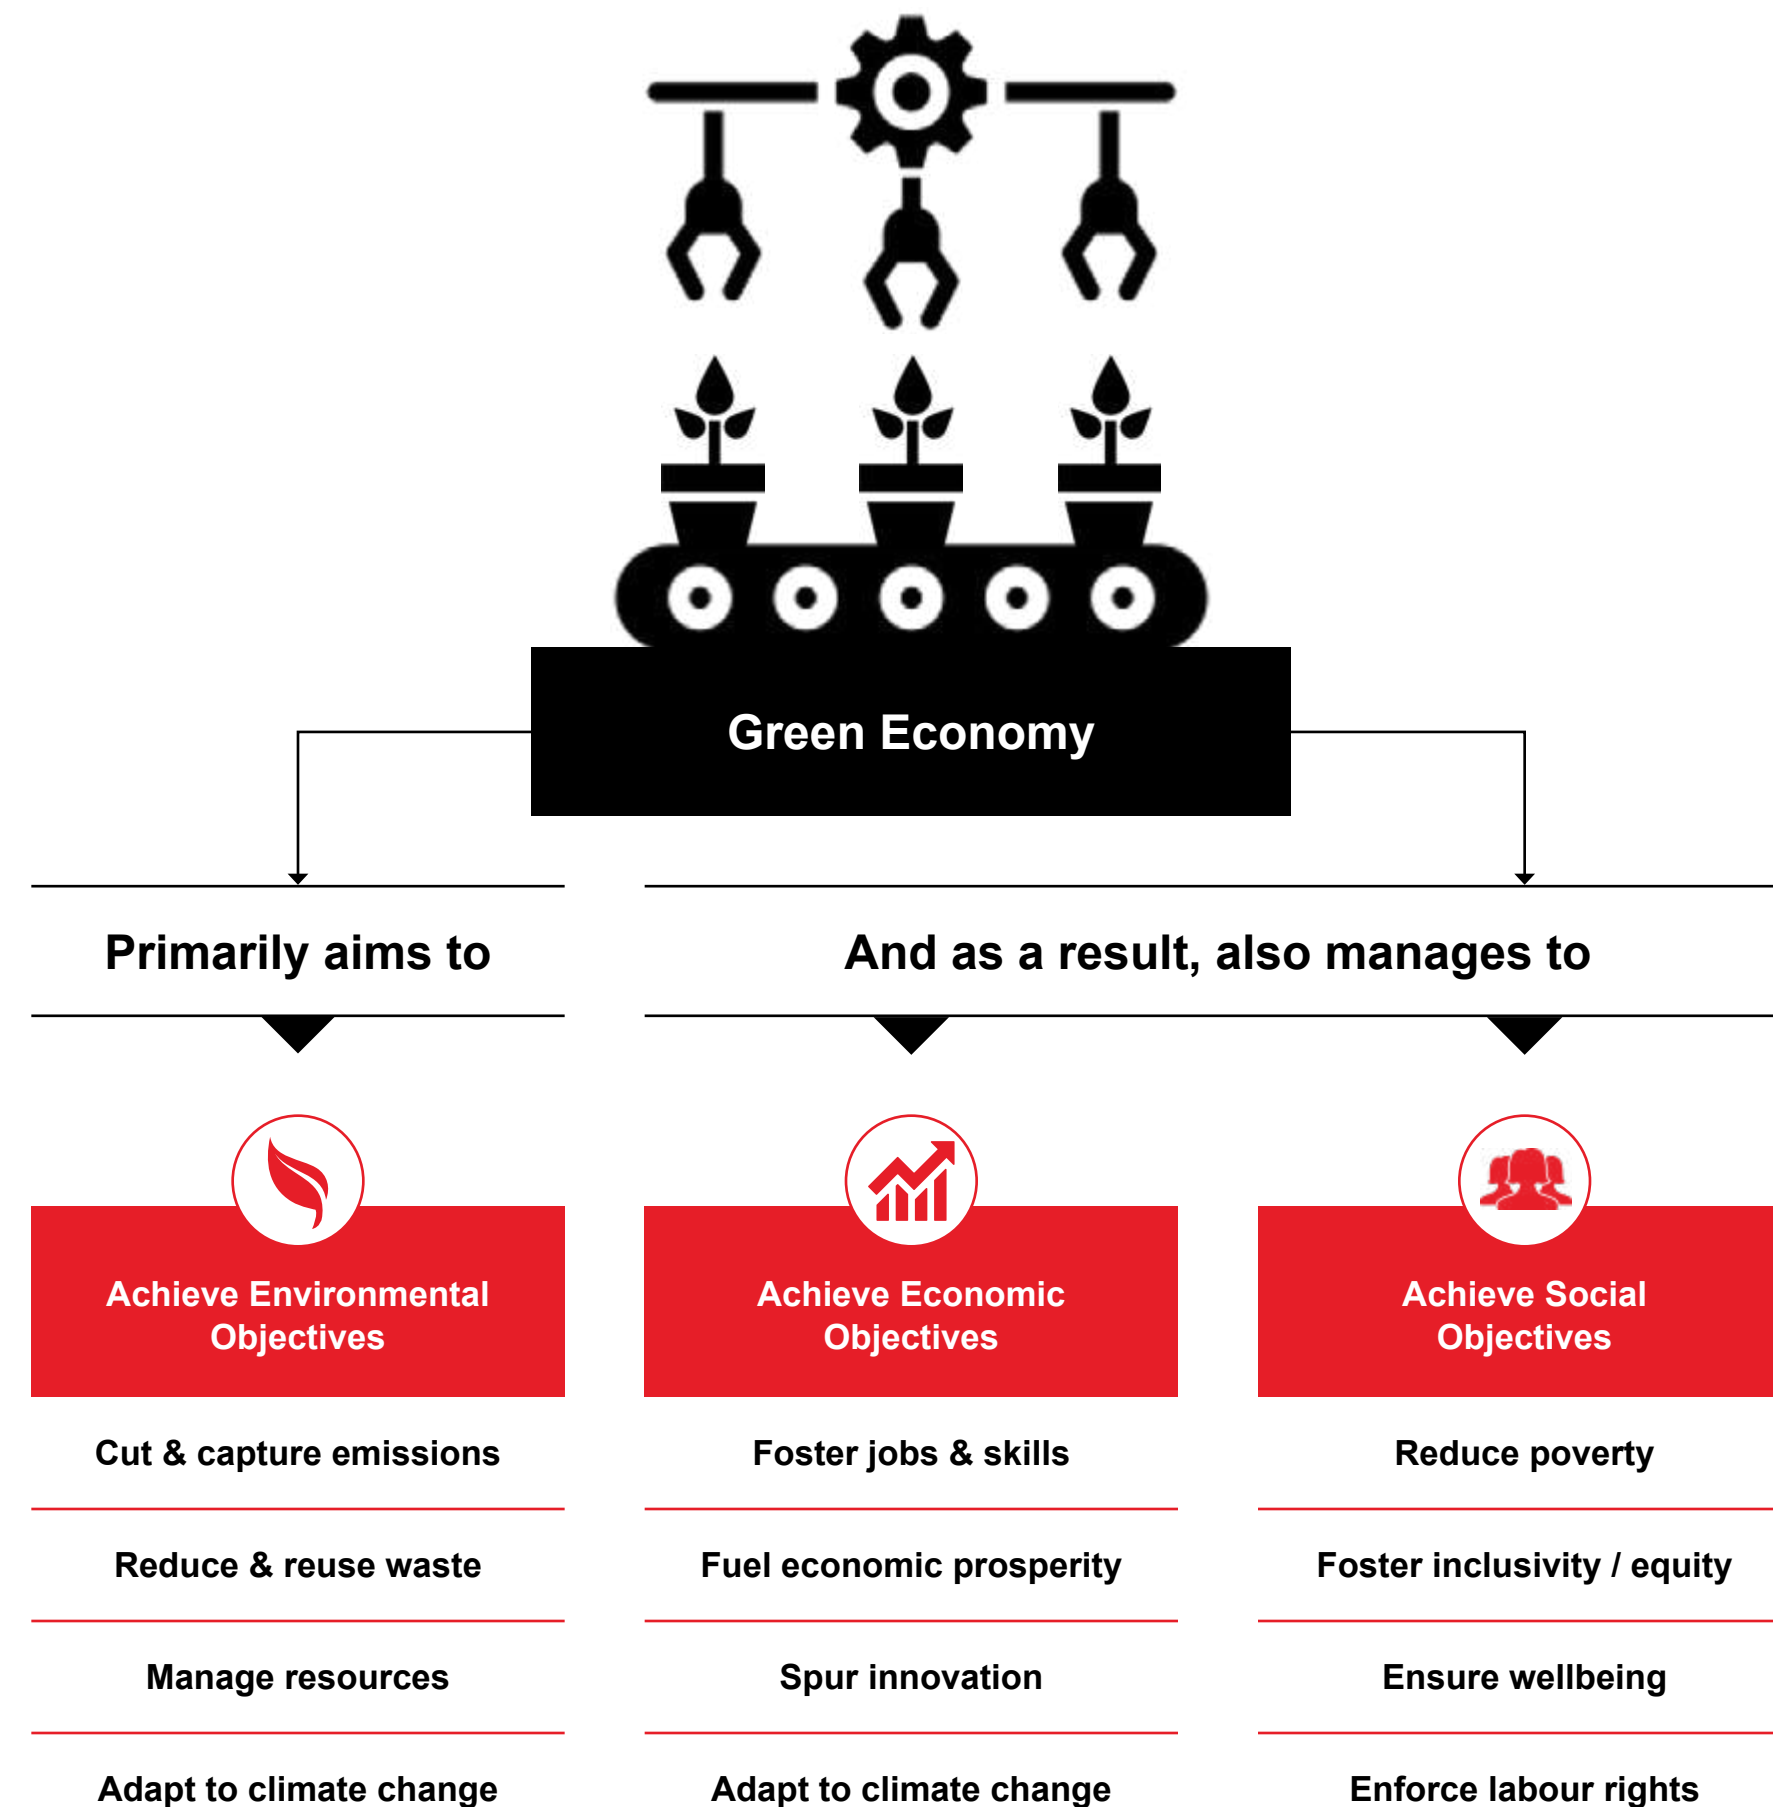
Green Economy

Primarily aims to

And as a result, also manages to

Achieve Environmental Objectives

Cut & capture emissions

Reduce & reuse waste

Manage resources

Adapt to climate change

Achieve Economic Objectives

Foster jobs & skills

Fuel economic prosperity

Spur innovation

Adapt to climate change

Achieve Social Objectives

Reduce poverty

Foster inclusivity / equity

Ensure wellbeing

Enforce labour rights